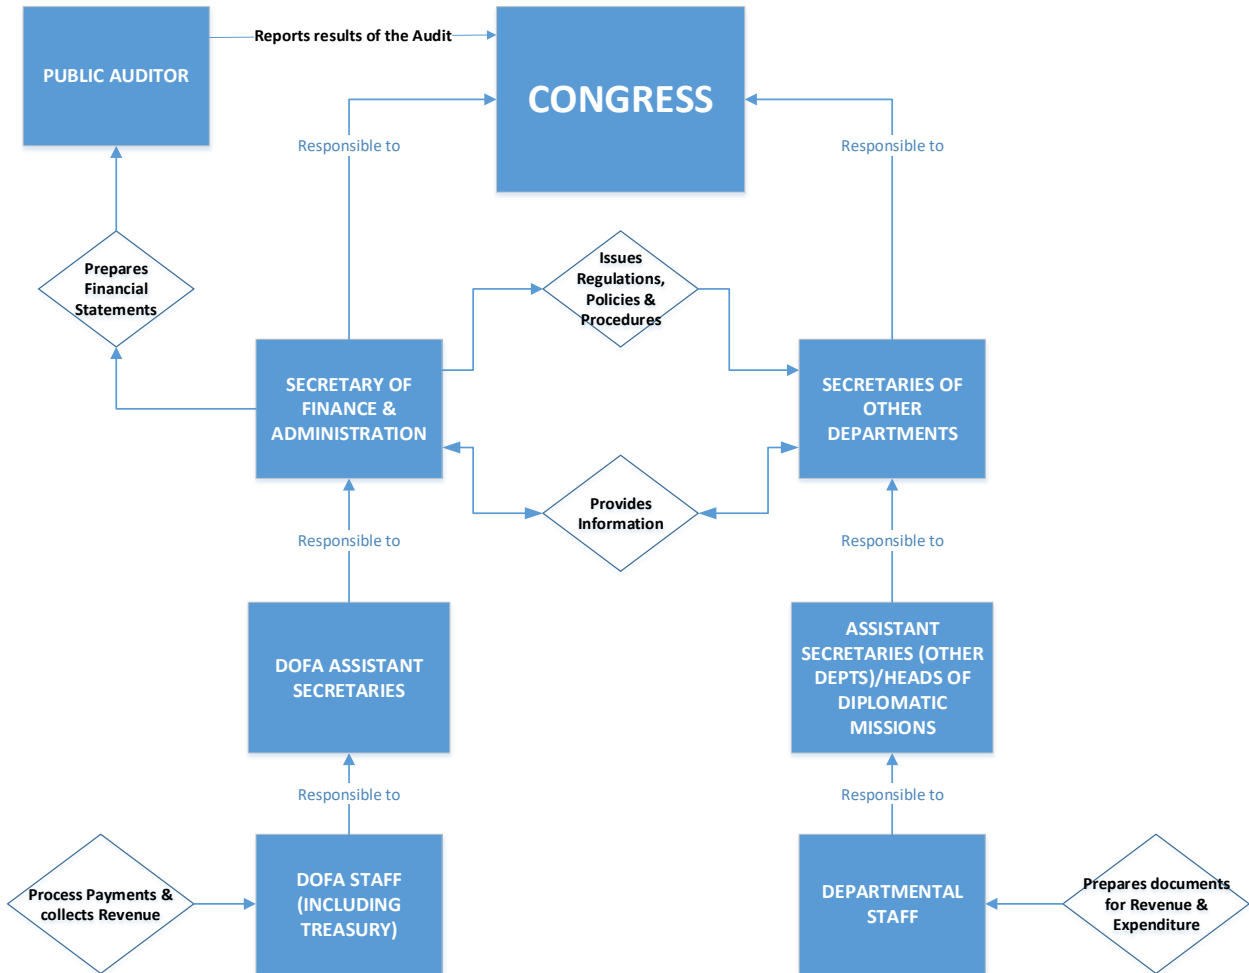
PUBLIC AUDITOR

Reports results of the Audit

CONGRESS

Responsible to

Responsible to

Prepares Financial Statements

Issues Regulations, Policies & Procedures

SECRETARY OF FINANCE & ADMINISTRATION

SECRETARIES OF OTHER DEPARTMENTS

Provides Information

Responsible to

Responsible to

DOFA ASSISTANT SECRETARIES

ASSISTANT SECRETARIES (OTHER DEPTS)/HEADS OF DIPLOMATIC MISSIONS

Responsible to

Responsible to

Process Payments & collects Revenue

DOFA STAFF (INCLUDING TREASURY)

DEPARTMENTAL STAFF

Prepares documents for Revenue & Expenditure